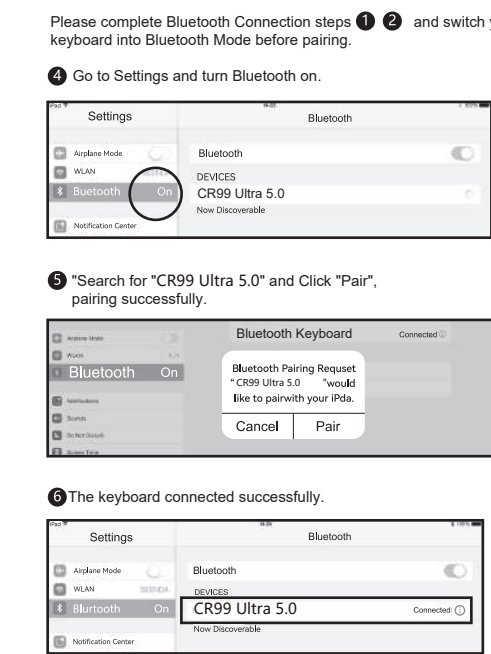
Please complete Bluetooth Connection steps 1 2 and switch y keyboard into Bluetooth Mode before pairing.

4 Go to Settings and turn Bluetooth on.

iPad
Settings
Bluetooth
Airplane Mode
WLAN
Bluetooth On
Notification Center
Bluetooth
DEVICES
CR99 Ultra 5.0
Now Discoverable

5 "Search for "CR99 Ultra 5.0" and Click "Pair", pairing successfully.

Airplane Mode
WLAN
Bluetooth On
Notifications
Sounds
Do Not Disturb
Screen Time
Bluetooth Keyboard
Connected
Bluetooth Pairing Requset
" CR99 Ultra 5.0 "would like to pairwith your iPda.
Cancel
Pair

6 The keyboard connected successfully.

iPad
Settings
Bluetooth
Airplane Mode
WLAN
Blurtooth On
Notification Center
Bluetooth
DEVICES
CR99 Ultra 5.0
Connected
Now Discoverable